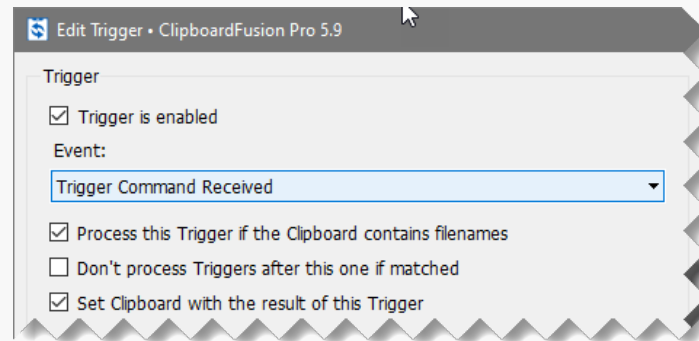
Edit Trigger • ClipboardFusion Pro 5.9

Trigger

☑ Trigger is enabled

Event:

Trigger Command Received

☑ Process this Trigger if the Clipboard contains filenames

☐ Don't process Triggers after this one if matched

☑ Set Clipboard with the result of this Trigger